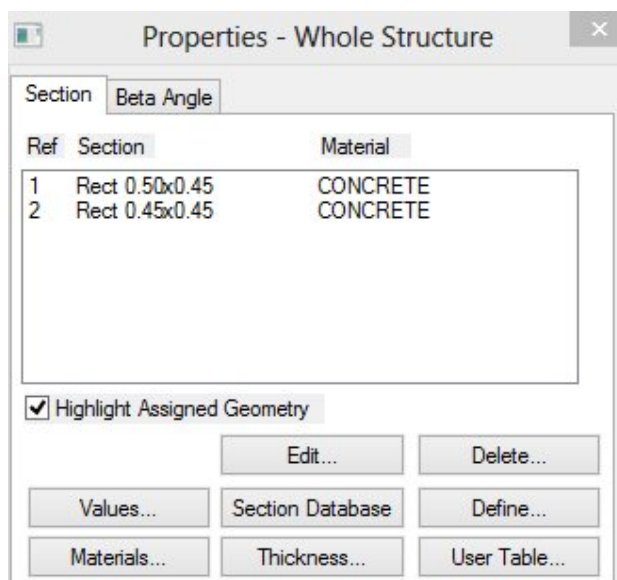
Properties - Whole Structure

Section | Beta Angle

| Ref | Section | Material |
|---|---|---|
| 1 | Rect 0.50x0.45 | CONCRETE |
| 2 | Rect 0.45x0.45 | CONCRETE |

Highlight Assigned Geometry

Edit...
Delete...
Values...
Section Database
Define...
Materials...
Thickness...
User Table...